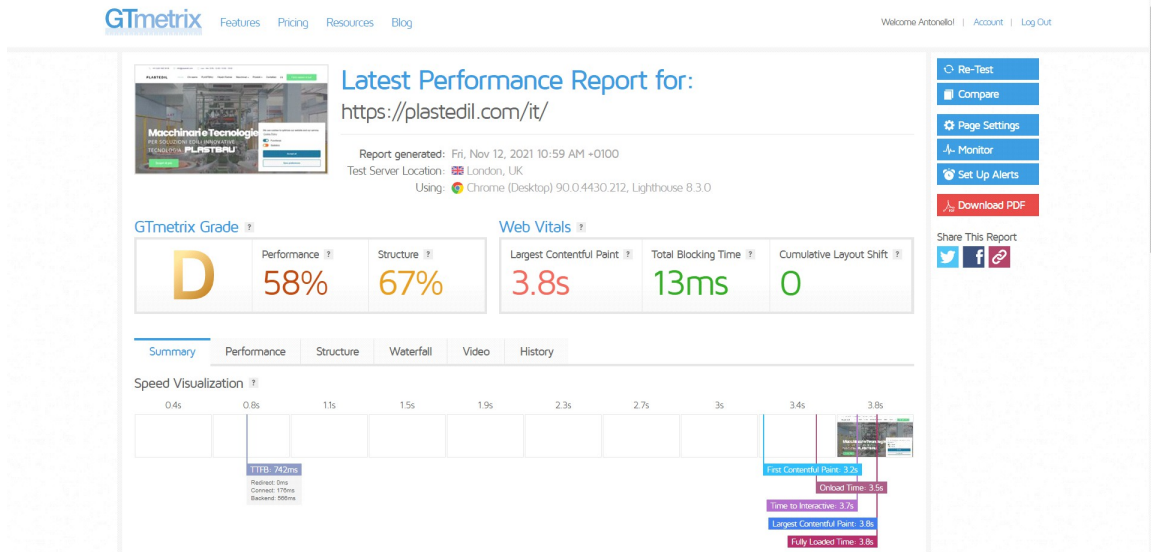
GTmetrix Features Pricing Resources Blog

Welcome Antonello! | Account | Log Out

Macchinari e Tecnologie PER SOLUZIONI EDILI INNOVATIVE TECNOLOGIA PLASTEDIL

Latest Performance Report for:

https://plastedil.com/it/

Report generated: Fri, Nov 12, 2021 10:59 AM +0100
Test Server Location: London, UK
Using: Chrome (Desktop) 90.0.4430.212, Lighthouse 8.3.0

Re-Test
Compare
Page Settings
Monitor
Set Up Alerts
Download PDF

Share This Report

GTmetrix Grade ?

D

Performance ? 58%

Structure ? 67%

Web Vitals ?

Largest Contentful Paint ? 3.8s

Total Blocking Time ? 13ms

Cumulative Layout Shift ? 0

Summary | Performance | Structure | Waterfall | Video | History

Speed Visualization ?

0.4s 0.8s 1.1s 1.5s 1.9s 2.3s 2.7s 3s 3.4s 3.8s

TTFB: 742ms
Redirect: 0ms
Connect: 176ms
Backend: 566ms

First Contentful Paint: 3.2s
Onload Time: 3.5s
Time to Interactive: 3.7s
Largest Contentful Paint: 3.8s
Fully Loaded Time: 3.8s